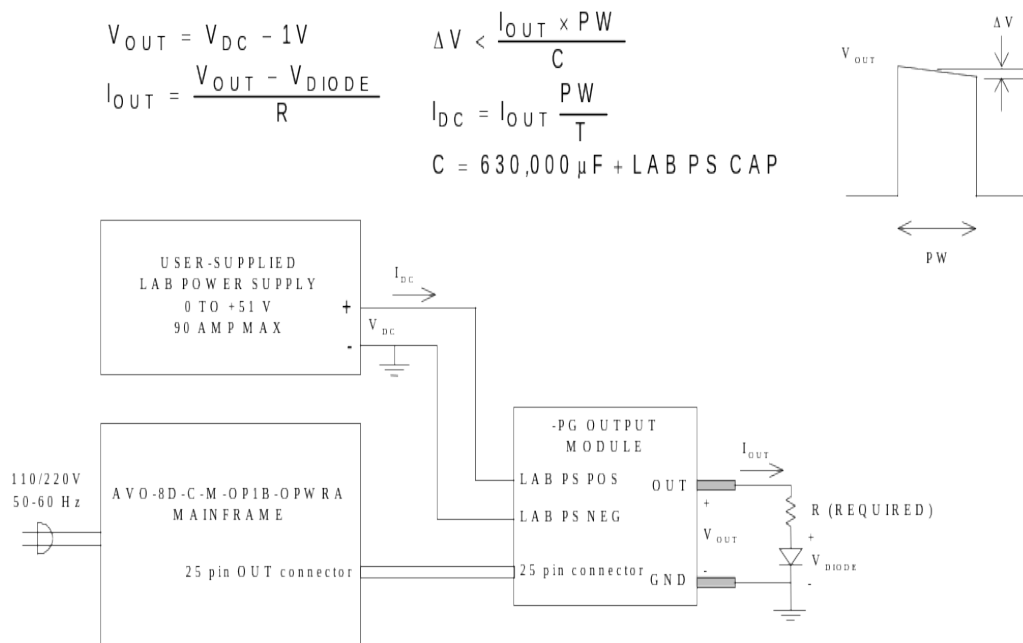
$V_{OUT} = V_{DC} - 1V$

$I_{OUT} = \frac{V_{OUT} - V_{DIODE}}{R}$

$\Delta V < \frac{I_{OUT} \times PW}{C}$

$I_{DC} = I_{OUT} \frac{PW}{T}$

$C = 630{,}000\,\mu F + LAB\ PS\ CAP$

$V_{OUT}$

$\Delta V$

PW

USER-SUPPLIED LAB POWER SUPPLY 0 TO +51 V 90 AMP MAX

+

-

$I_{DC}$

$V_{DC}$

110/220V 50-60 Hz

AVO-8D-C-M-OP1B-OPWRA MAINFRAME

25 pin OUT connector

-PG OUTPUT MODULE

LAB PS POS

LAB PS NEG

OUT

25 pin connector

GND

$I_{OUT}$

+

$V_{OUT}$

-

R (REQUIRED)

+

$V_{DIODE}$

-